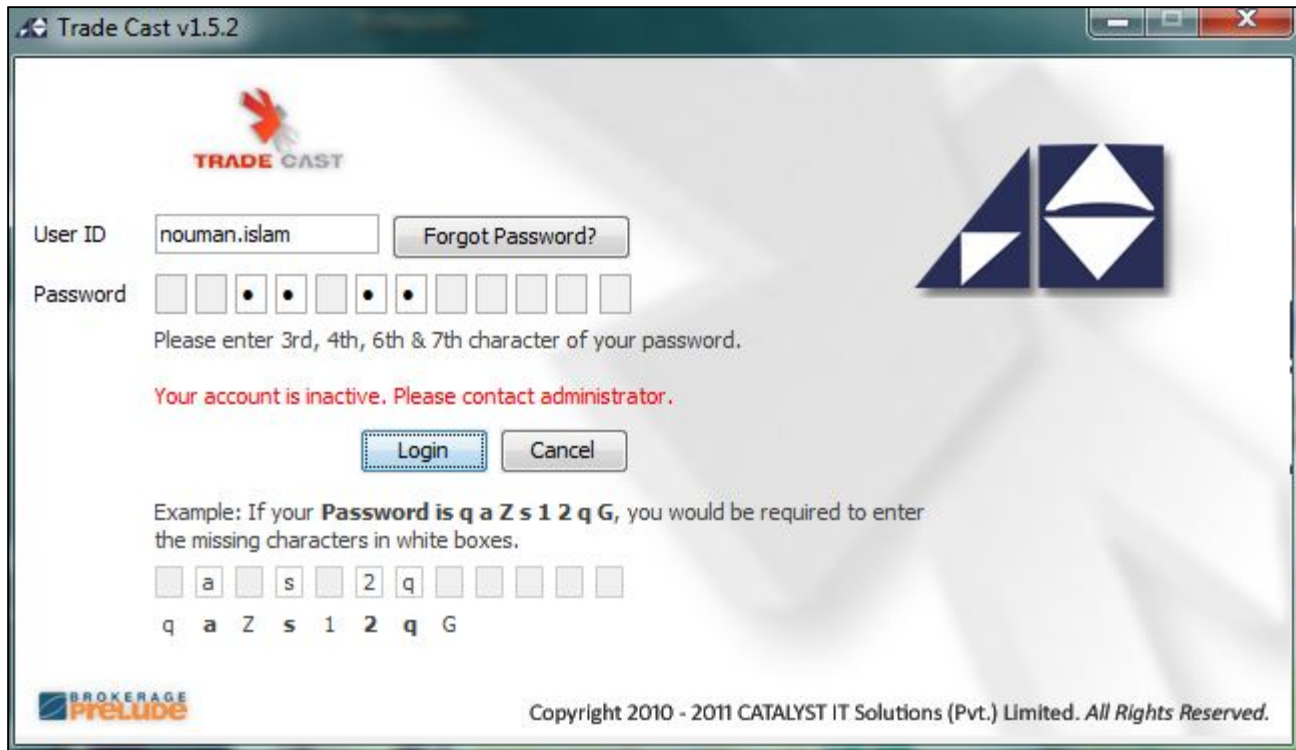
Trade Cast v1.5.2

TRADE CAST

User ID nouman.islam Forgot Password?

Password • • • •

Please enter 3rd, 4th, 6th & 7th character of your password.

Your account is inactive. Please contact administrator.

Login Cancel

Example: If your **Password is q a Z s 1 2 q G**, you would be required to enter the missing characters in white boxes.

a s 2 q

q **a** Z **s** 1 **2** **q** G

BROKERAGE PRELUDE

Copyright 2010 - 2011 CATALYST IT Solutions (Pvt.) Limited. *All Rights Reserved.*